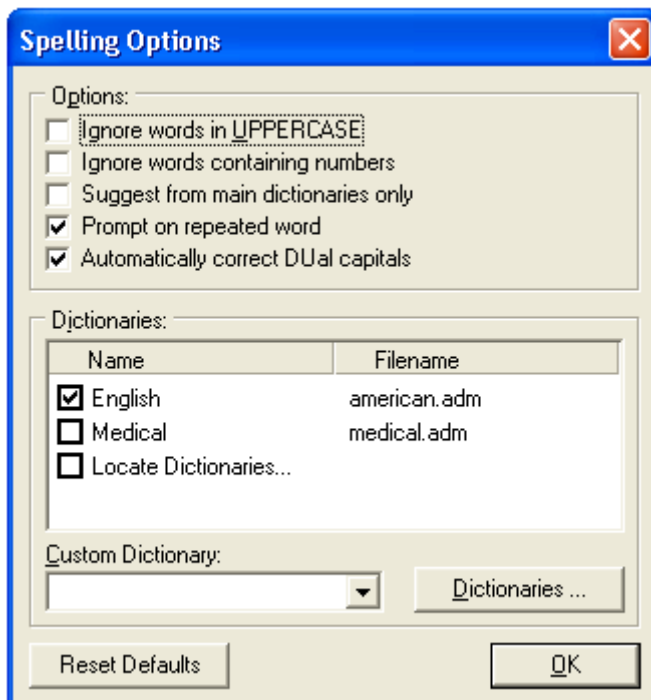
Spelling Options

Options:
Ignore words in UPPERCASE
Ignore words containing numbers
Suggest from main dictionaries only
Prompt on repeated word
Automatically correct DUal capitals

Dictionaries:

| Name | Filename |
|---|---|
| English | american.adm |
| Medical | medical.adm |
| Locate Dictionaries... | |

Custom Dictionary:

Dictionaries ...

Reset Defaults

OK